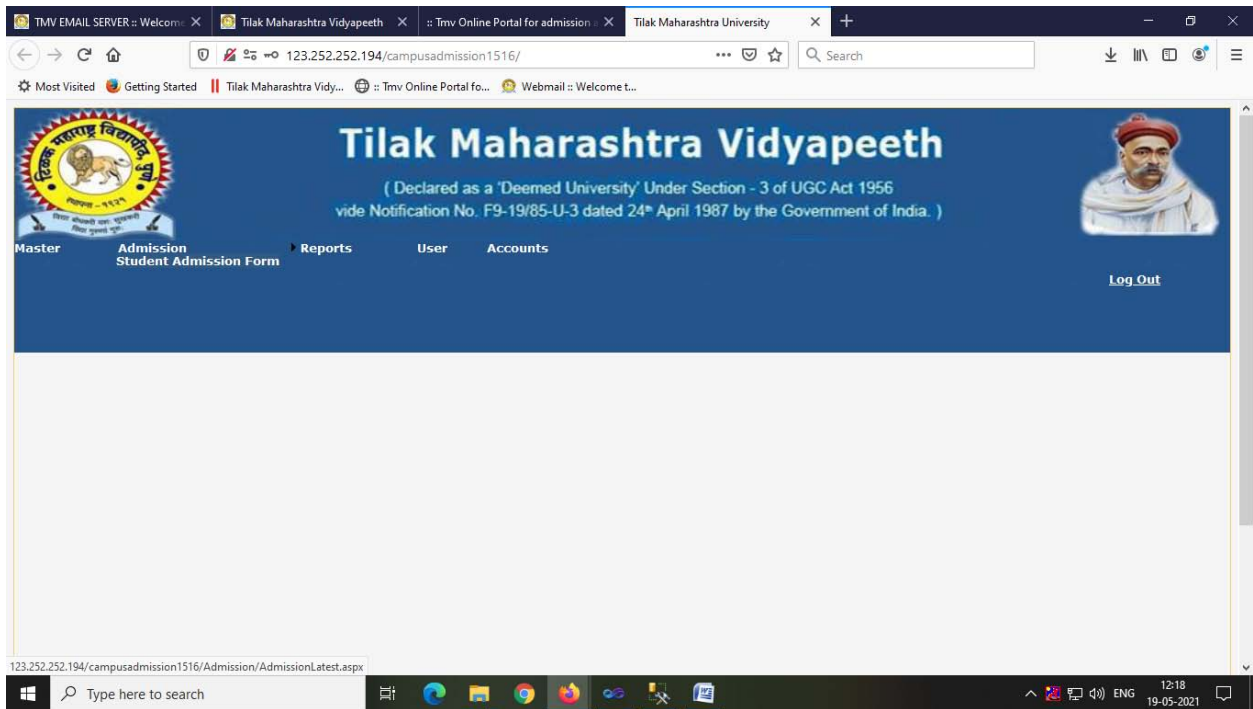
TMV EMAIL SERVER :: Welcome | Tilak Maharashtra Vidyapeeth | :: Tmv Online Portal for admission | Tilak Maharashtra University

123.252.252.194/campusadmission1516/

Search

Most Visited | Getting Started | Tilak Maharashtra Vidy... | :: Tmv Online Portal fo... | Webmail :: Welcome t...

टिळक महाराष्ट्र विद्यापीठ, पुणे
स्थापना - १९२१
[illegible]

Tilak Maharashtra Vidyapeeth

( Declared as a 'Deemed University' Under Section - 3 of UGC Act 1956 vide Notification No. F9-19/85-U-3 dated 24th April 1987 by the Government of India. )

Master
Admission
Student Admission Form
Reports
User
Accounts

Log Out

123.252.252.194/campusadmission1516/Admission/AdmissionLatest.aspx

Type here to search

ENG
12:18
19-05-2021